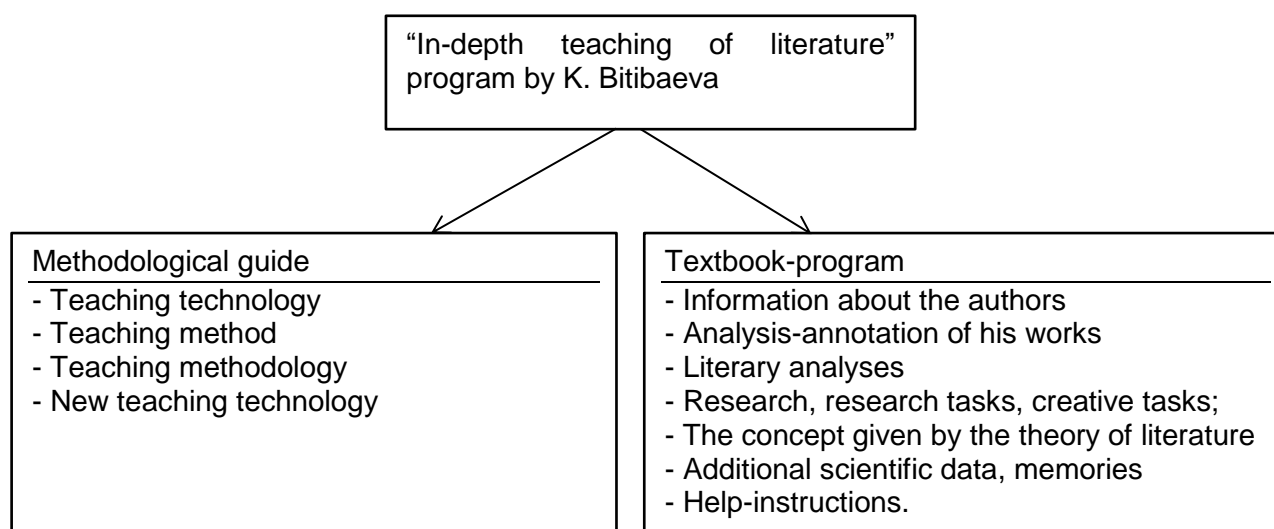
“In-depth teaching of literature” program by K. Bitibaeva

Methodological guide
- Teaching technology
- Teaching method
- Teaching methodology
- New teaching technology

Textbook-program
- Information about the authors
- Analysis-annotation of his works
- Literary analyses
- Research, research tasks, creative tasks;
- The concept given by the theory of literature
- Additional scientific data, memories
- Help-instructions.